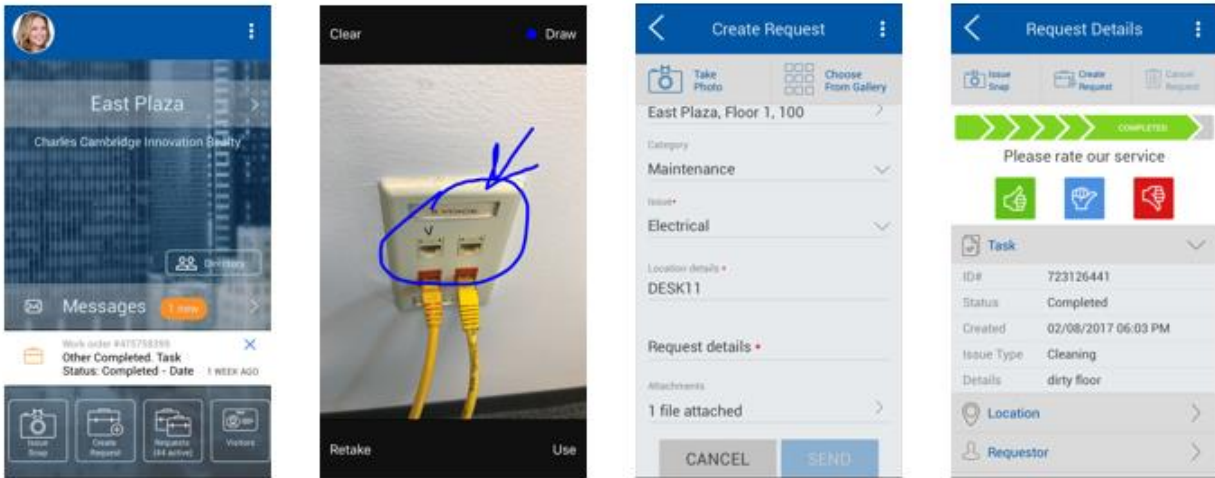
East Plaza

Charles Cambridge Innovation Realty

Directory

Messages 1 new

Work order #475758395
Other Completed. Task
Status: Completed - Date 1 WEEK AGO

Issue Snap
Create Request
Requests (44 active)
Visitors

Clear
Draw

Retake
Use

Create Request

Take Photo
Choose From Gallery

East Plaza, Floor 1, 100

Category
Maintenance

Issue•
Electrical

Location details •
DESK11

Request details •

Attachments
1 file attached

CANCEL
SEND

Request Details

Issue Snap
Create Request
Cancel Request

COMPLETED

Please rate our service

Task

| ID# | 723126441 |
|---|---|
| Status | Completed |
| Created | 02/08/2017 06:03 PM |
| Issue Type | Cleaning |
| Details | dirty floor |

Location

Requestor